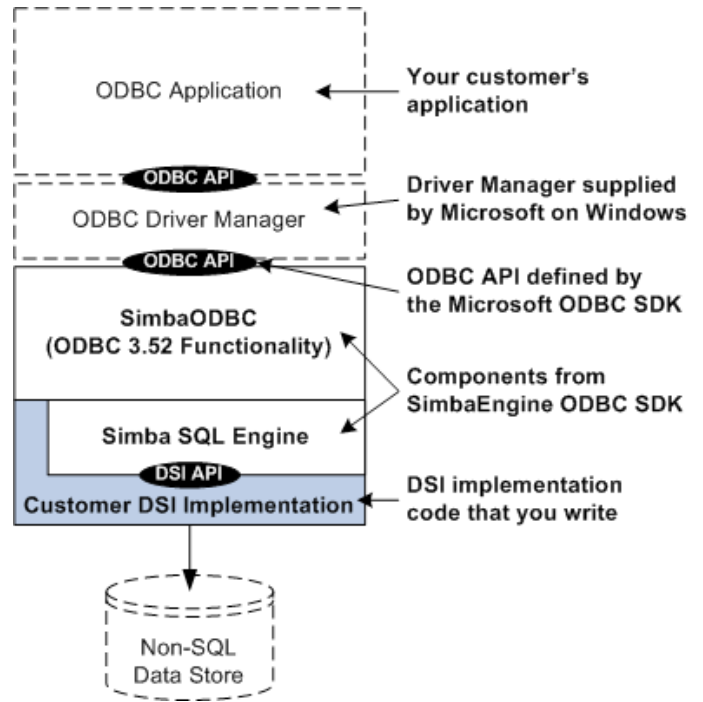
ODBC Application

Your customer's application

ODBC API

ODBC Driver Manager

Driver Manager supplied by Microsoft on Windows

ODBC API

ODBC API defined by the Microsoft ODBC SDK

SimbaODBC
(ODBC 3.52 Functionality)

Components from SimbaEngine ODBC SDK

Simba SQL Engine

DSI API

Customer DSI Implementation

DSI implementation code that you write

Non-SQL
Data Store